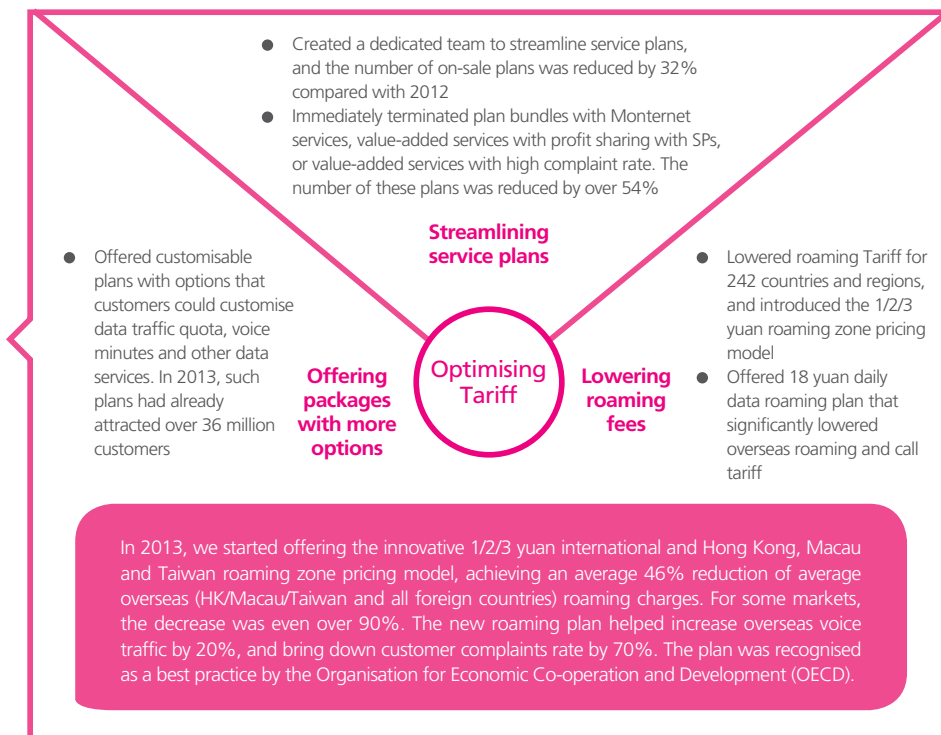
- Created a dedicated team to streamline service plans, and the number of on-sale plans was reduced by 32% compared with 2012
- Immediately terminated plan bundles with Monternet services, value-added services with profit sharing with SPs, or value-added services with high complaint rate. The number of these plans was reduced by over 54%

Streamlining service plans

- Offered customisable plans with options that customers could customise data traffic quota, voice minutes and other data services. In 2013, such plans had already attracted over 36 million customers

Offering packages with more options

Optimising Tariff

Lowering roaming fees

- Lowered roaming Tariff for 242 countries and regions, and introduced the 1/2/3 yuan roaming zone pricing model
- Offered 18 yuan daily data roaming plan that significantly lowered overseas roaming and call tariff

In 2013, we started offering the innovative 1/2/3 yuan international and Hong Kong, Macau and Taiwan roaming zone pricing model, achieving an average 46% reduction of average overseas (HK/Macau/Taiwan and all foreign countries) roaming charges. For some markets, the decrease was even over 90%. The new roaming plan helped increase overseas voice traffic by 20%, and bring down customer complaints rate by 70%. The plan was recognised as a best practice by the Organisation for Economic Co-operation and Development (OECD).